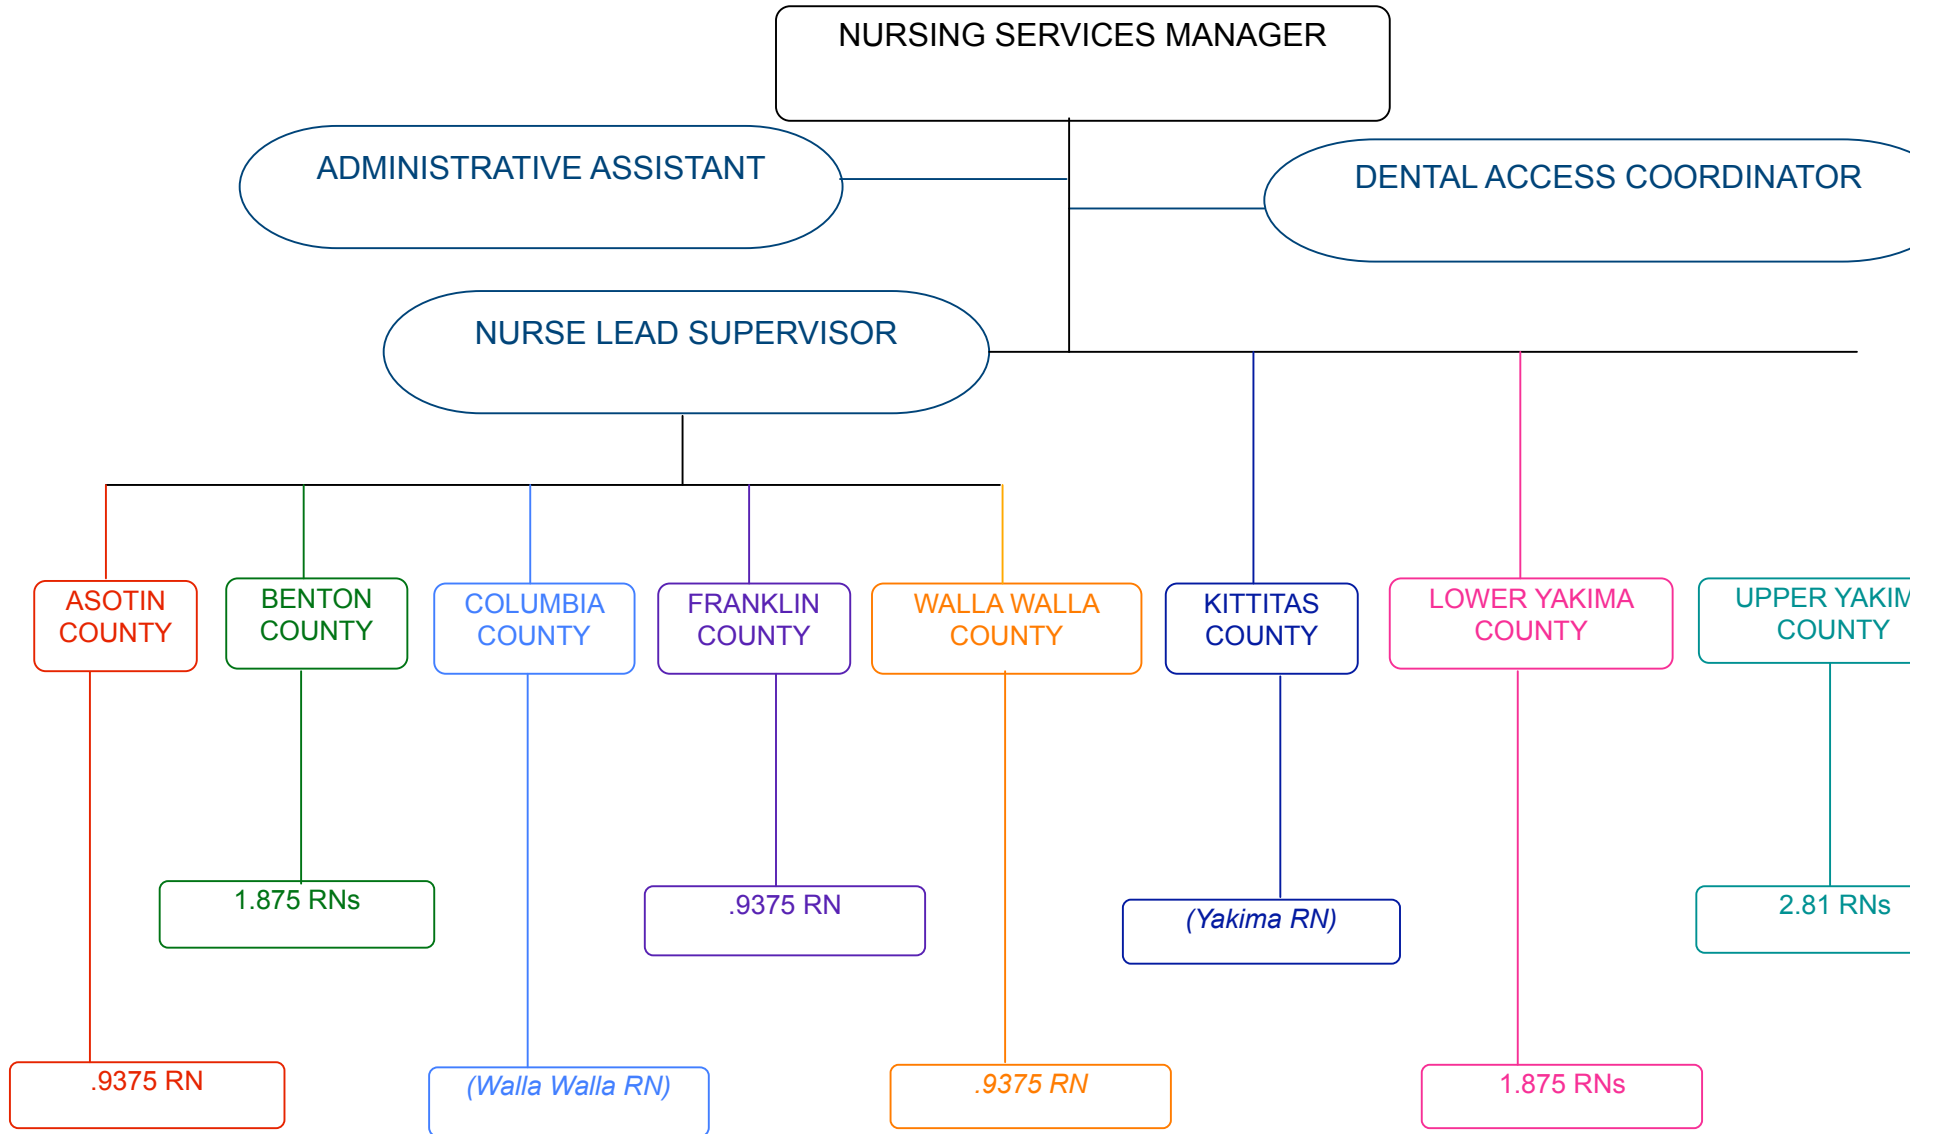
NURSING SERVICES MANAGER

ADMINISTRATIVE ASSISTANT

DENTAL ACCESS COORDINATOR

NURSE LEAD SUPERVISOR

ASOTIN COUNTY

BENTON COUNTY

COLUMBIA COUNTY

FRANKLIN COUNTY

WALLA WALLA COUNTY

KITTITAS COUNTY

LOWER YAKIMA COUNTY

UPPER YAKIM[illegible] COUNTY

1.875 RNs

.9375 RN

(Yakima RN)

2.81 RNs

.9375 RN

(Walla Walla RN)

.9375 RN

1.875 RNs